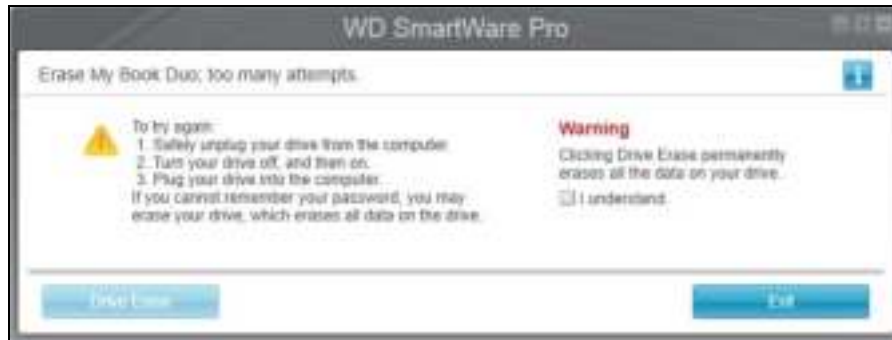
WD SmartWare Pro

Erase My Book Duo; too many attempts.

To try again:
1. Safely unplug your drive from the computer.
2. Turn your drive off, and then on.
3. Plug your drive into the computer.
If you cannot remember your password, you may erase your drive, which erases all data on the drive.

Warning
Clicking Drive Erase permanently erases all the data on your drive.
I understand

Drive Erase

Exit